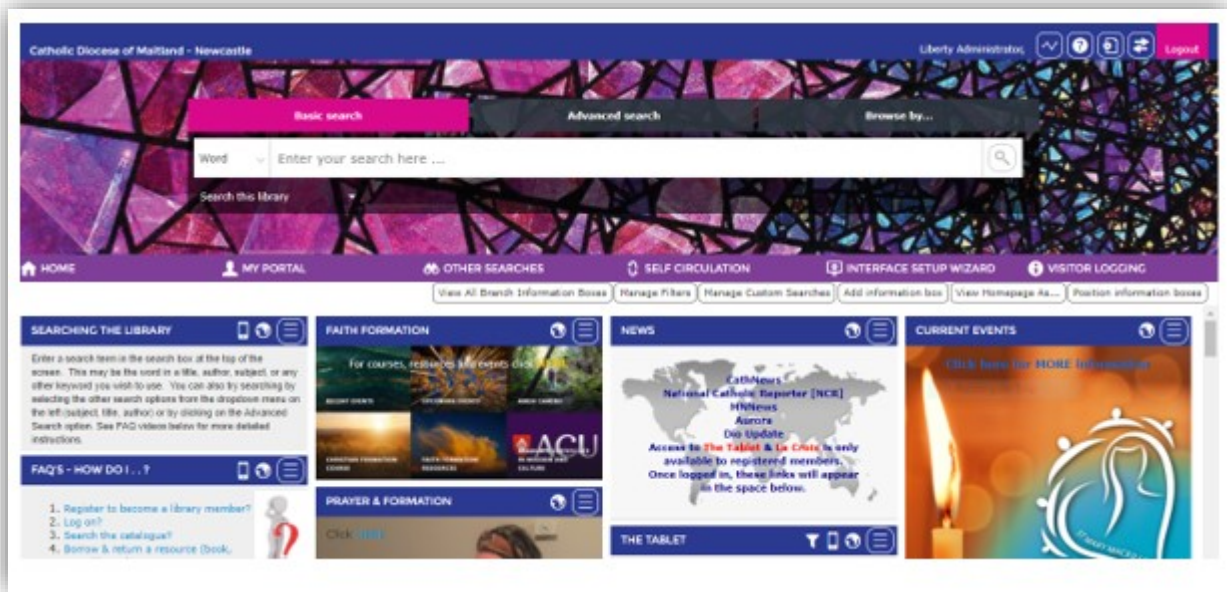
Catholic Diocese of Maitland - Newcastle

Liberty Administrator

Logout

Basic search

Advanced search

Browse by...

Word

Enter your search here ...

Search this library

HOME

MY PORTAL

OTHER SEARCHES

SELF CIRCULATION

INTERFACE SETUP WIZARD

VISITOR LOGGING

View All Branch Information Boxes

Manage Filters

Manage Custom Searches

Add information box

View Homepage As...

Position information boxes

SEARCHING THE LIBRARY

Enter a search term in the search box at the top of the screen. This may be the word in a title, author, subject, or any other keyword you wish to use. You can also try searching by selecting the other search options from the dropdown menu on the left (subject, title, author) or by clicking on the Advanced Search option. See FAQ videos below for more detailed instructions.

FAQ'S - HOW DO I . . ?

1. Register to become a library member?
2. Log on?
3. Search the catalogue?
4. Borrow & return a resource (book,

FAITH FORMATION

For courses, resources and events click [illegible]

RECENT EVENTS

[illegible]

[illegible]

CHRISTIAN FORMATION COURSE

FAITH FORMATION RESOURCES

ACU

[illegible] IN MISSION AND CULTURE

PRAYER & FORMATION

Click HERE

NEWS

CathNews
National Catholic Reporter [NCR]
MNNews
Aurora
Dio Update
Access to The Tablet & La Croix is only available to registered members.
Once logged in, these links will appear in the space below.

THE TABLET

CURRENT EVENTS

Click here for MORE information

ST MARY MACKILLOP